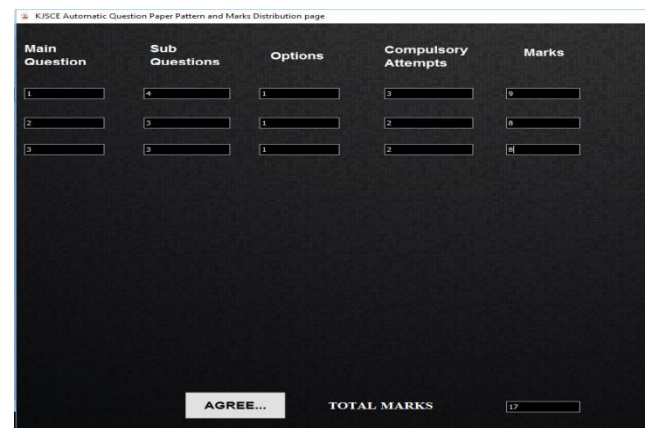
KJSCE Automatic Question Paper Pattern and Marks Distribution page

| Main Question | Sub Questions | Options | Compulsory Attempts | Marks |
|---|---|---|---|---|
| 1 | 4 | 1 | 3 | 9 |
| 2 | 3 | 1 | 2 | 8 |
| 3 | 3 | 1 | 2 | 8 |

AGREE...

TOTAL MARKS

17